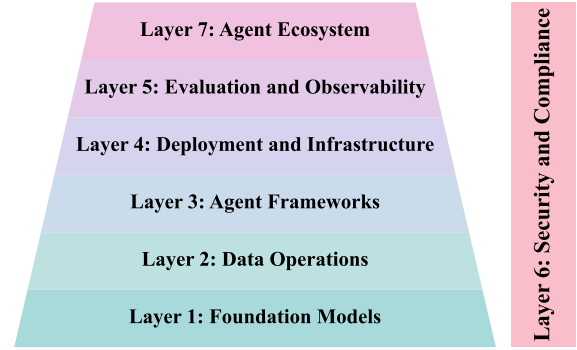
Layer 7: Agent Ecosystem

Layer 5: Evaluation and Observability

Layer 4: Deployment and Infrastructure

Layer 3: Agent Frameworks

Layer 2: Data Operations

Layer 1: Foundation Models

Layer 6: Security and Compliance